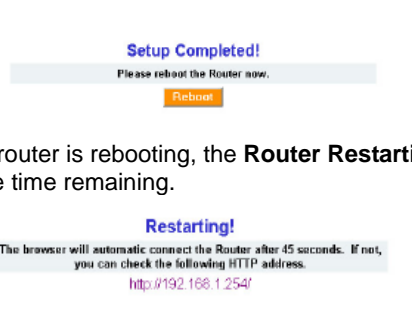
Setup Completed!

Please reboot the Router now.

Reboot

router is rebooting, the **Router Restarti**
e time remaining.

Restarting!

The browser will automatic connect the Router after 45 seconds. If not, you can check the following HTTP address.

http://192.168.1.254/